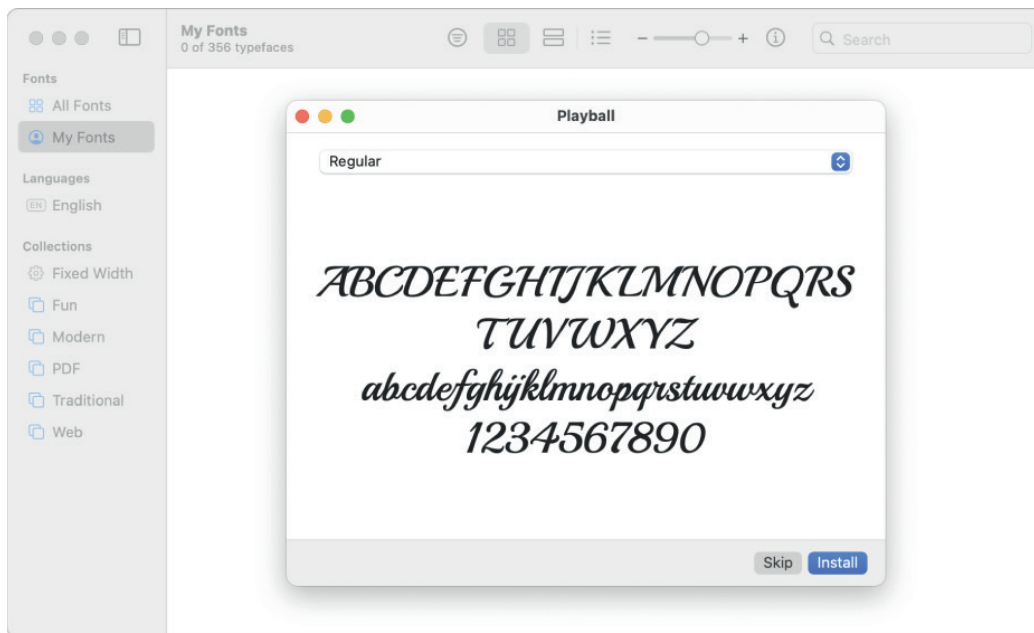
My Fonts
0 of 356 typefaces

Search

Fonts
All Fonts
My Fonts

Languages
EN English

Collections
Fixed Width
Fun
Modern
PDF
Traditional
Web

Playball

Regular

ABCDEFGHIJKLMNOPQRS
TUVWXYZ
abcdefghijklmnopqrstuvwxyz
1234567890

Skip
Install